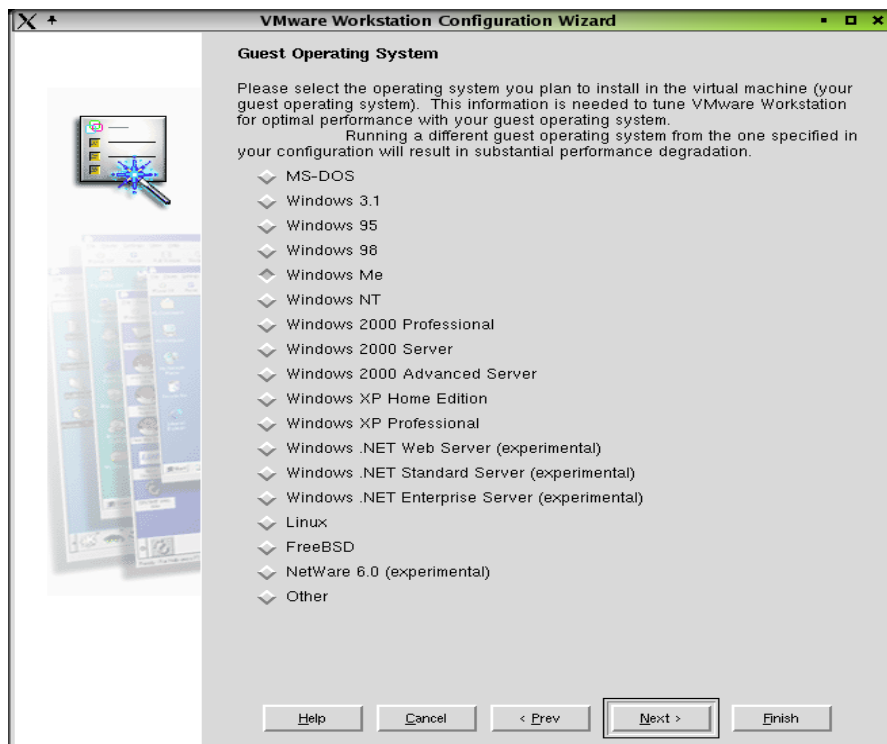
VMware Workstation Configuration Wizard

Guest Operating System

Please select the operating system you plan to install in the virtual machine (your guest operating system). This information is needed to tune VMware Workstation for optimal performance with your guest operating system.
Running a different guest operating system from the one specified in your configuration will result in substantial performance degradation.

MS-DOS
Windows 3.1
Windows 95
Windows 98
Windows Me
Windows NT
Windows 2000 Professional
Windows 2000 Server
Windows 2000 Advanced Server
Windows XP Home Edition
Windows XP Professional
Windows .NET Web Server (experimental)
Windows .NET Standard Server (experimental)
Windows .NET Enterprise Server (experimental)
Linux
FreeBSD
NetWare 6.0 (experimental)
Other

Help Cancel < Prev Next > Finish